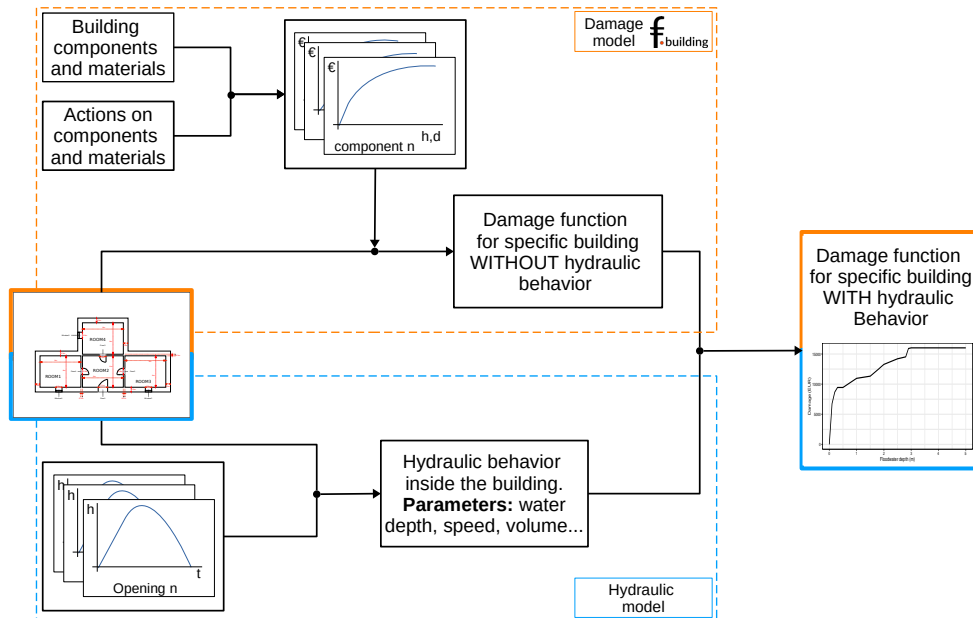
Building components and materials

Actions on components and materials

€
€
€
€
h,d
component n

Damage model $f_{building}$

Damage function for specific building WITHOUT hydraulic behavior

ROOM4
ROOM1
ROOM2
ROOM3

Damage function for specific building WITH hydraulic Behavior

Damage (EUR)
Floodwater depth (m)

h
h
h
h
t
Opening n

Hydraulic behavior inside the building. **Parameters:** water depth, speed, volume...

Hydraulic model